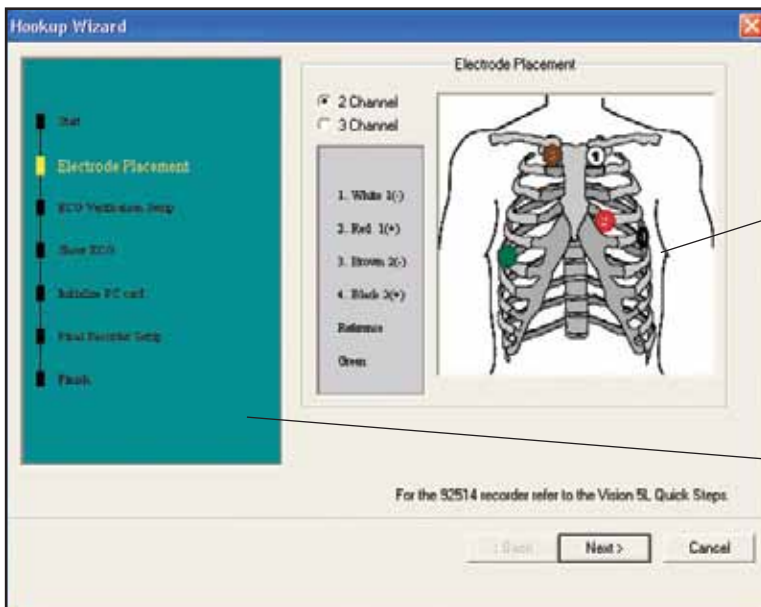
Hookup Wizard

Start

Electrode Placement

ECG Verification Setup

Show ECG

Initialize PC card

Final Recorder Setup

Finish

Electrode Placement

2 Channel

3 Channel

1. White 1(-)

2. Red 1(+)

3. Brown 2(-)

4. Black 2(+)

Reference

Green

1

For the 92514 recorder refer to the Vision 5L Quick Steps.

< Back

Next >

Cancel